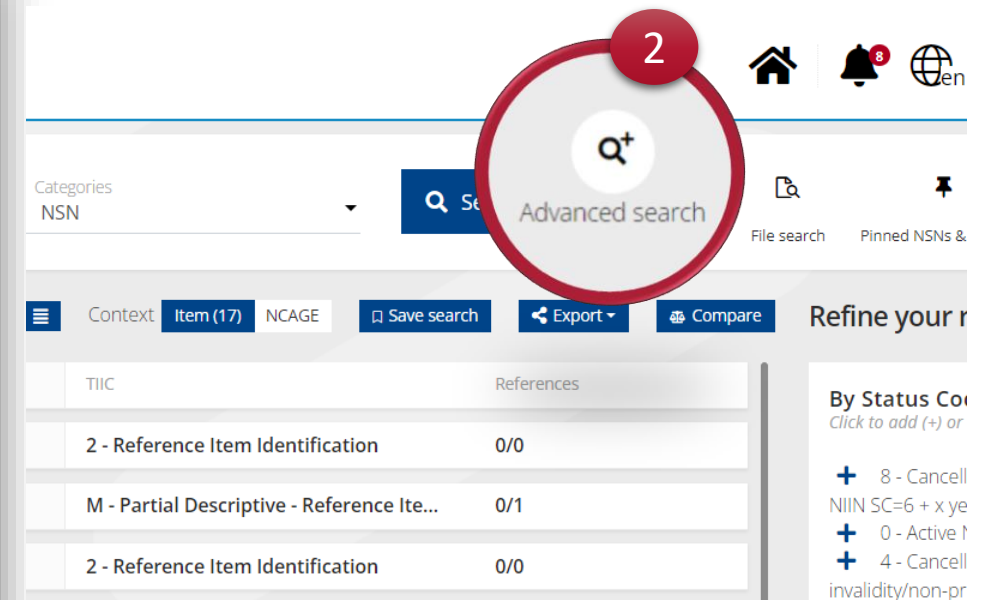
2

8

en

Categories
NSN

Se

Advanced search

File search

Pinned NSNs &

Context Item (17) NCAGE

Save search

Export

Compare

Refine your r

| TIIC | References |
|---|---|
| 2 - Reference Item Identification | 0/0 |
| M - Partial Descriptive - Reference Ite... | 0/1 |
| 2 - Reference Item Identification | 0/0 |

By Status Co
Click to add (+) or

+ 8 - Cancell
NIIN SC=6 + x ye
+ 0 - Active N
+ 4 - Cancell
invalidity/non-pr